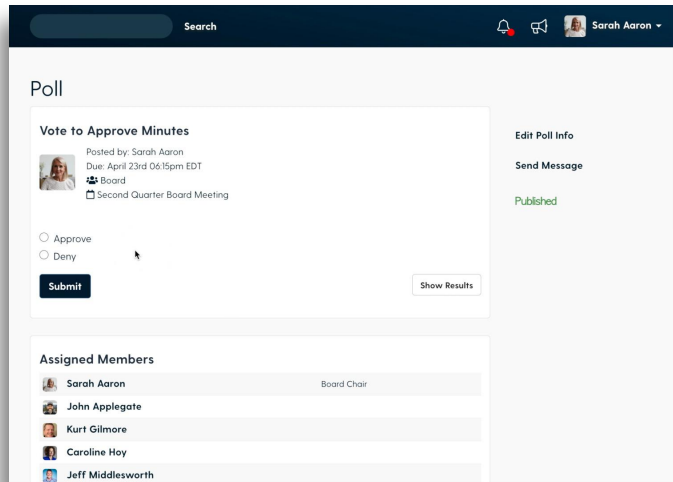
Search

Sarah Aaron

Poll

Vote to Approve Minutes

Posted by: Sarah Aaron
Due: April 23rd 06:15pm EDT
Board
Second Quarter Board Meeting

Approve
Deny

Submit

Show Results

Edit Poll Info

Send Message

Published

Assigned Members

| | |
|---|---|
| Sarah Aaron | Board Chair |
| John Applegate | |
| Kurt Gilmore | |
| Caroline Hoy | |
| Jeff Middlesworth | |